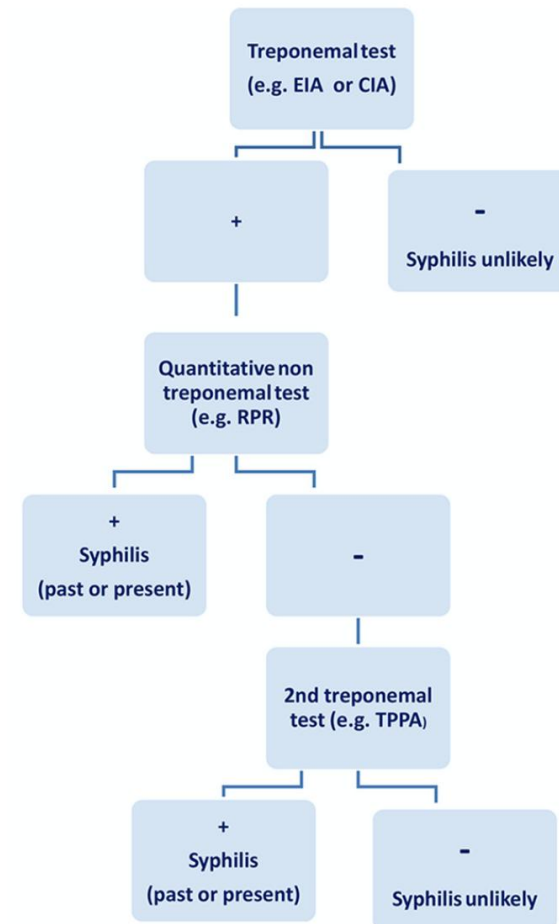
Treponemal test (e.g. EIA or CIA)

+

-
Syphilis unlikely

Quantitative non treponemal test (e.g. RPR)

+
Syphilis (past or present)

-

2nd treponemal test (e.g. TPPA)

+
Syphilis (past or present)

-
Syphilis unlikely